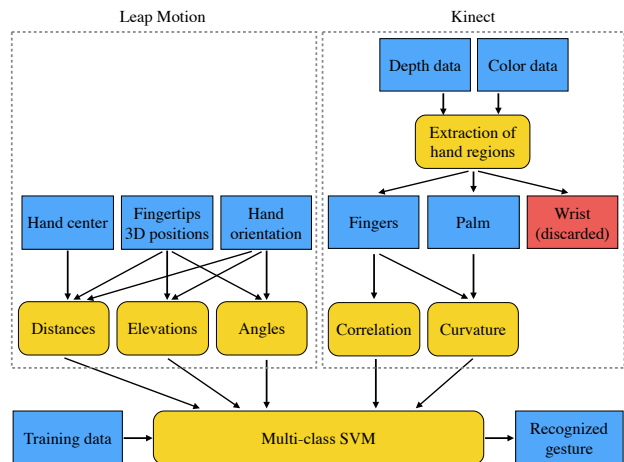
Leap Motion

Kinect

Depth data

Color data

Extraction of hand regions

Hand center

Fingertips 3D positions

Hand orientation

Fingers

Palm

Wrist (discarded)

Distances

Elevations

Angles

Correlation

Curvature

Training data

Multi-class SVM

Recognized gesture